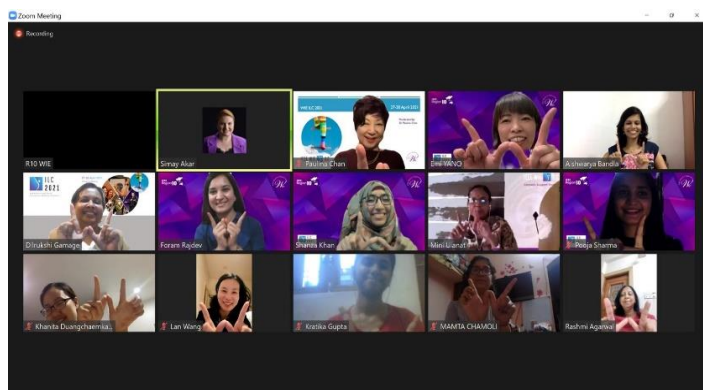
Zoom Meeting

Recording

R10 WIE

Simay Akar

Paulina Chan

Emi YANO

Aishwarya Bandla

IIC 2021

Dilrukshi Gamage

Foram Rajdev

Shanza Khan

Mini Ulanat

Pooja Sharma

Khanita Duangchaemka...

Lan Wang

Kratika Gupta

MAMTA CHAMOLI

Rashmi Agarwal